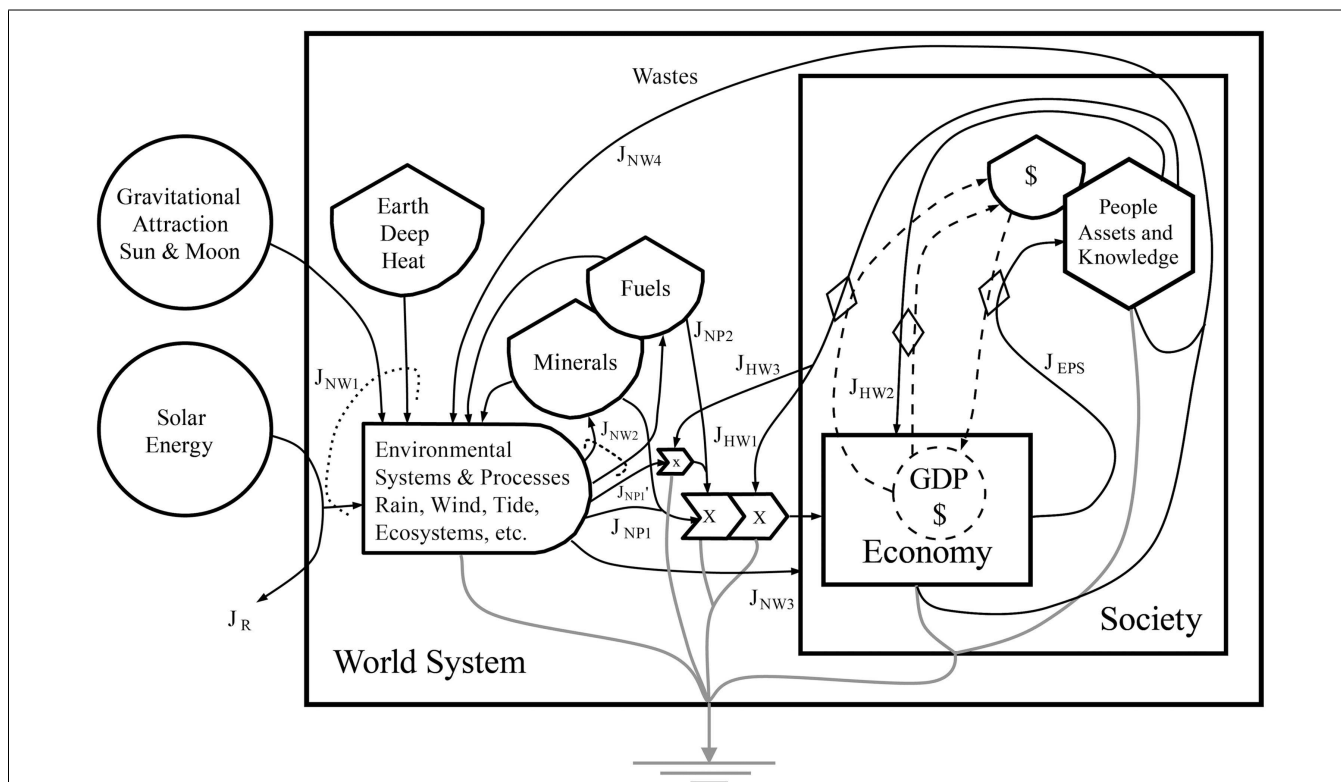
Wastes

$J_{NW4}$

Gravitational Attraction Sun & Moon

Earth Deep Heat

Fuels

Minerals

$

People Assets and Knowledge

Solar Energy

$J_{NW1}$

$J_{NP2}$

$J_{HW3}$

$J_{HW2}$

$J_{EPS}$

$J_{NW2}$

$J_{HW1}$

Environmental Systems & Processes Rain, Wind, Tide, Ecosystems, etc.

x

$J_{NP1'}$

X

X

GDP $

Economy

$J_{NP1}$

$J_{NW3}$

$J_R$

World System

Society